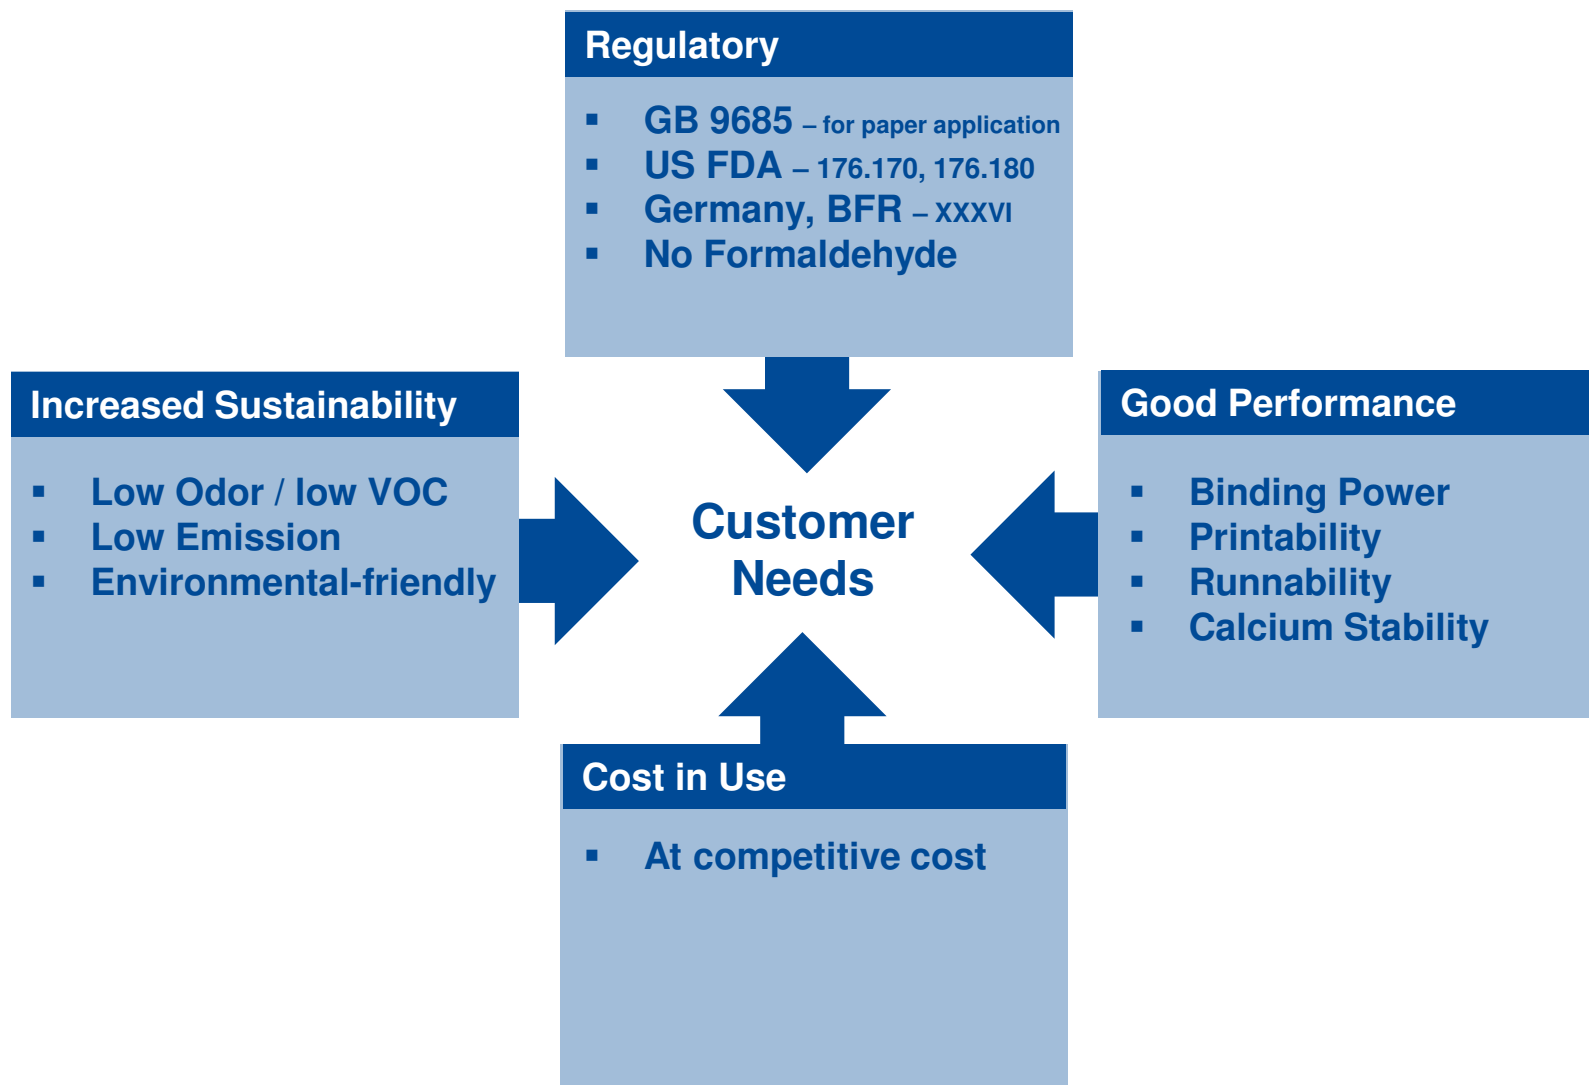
Regulatory

- GB 9685 – for paper application
- US FDA – 176.170, 176.180
- Germany, BFR – XXXVI
- No Formaldehyde

Increased Sustainability

- Low Odor / low VOC
- Low Emission
- Environmental-friendly

Customer Needs

Good Performance

- Binding Power
- Printability
- Runnability
- Calcium Stability

Cost in Use

- At competitive cost